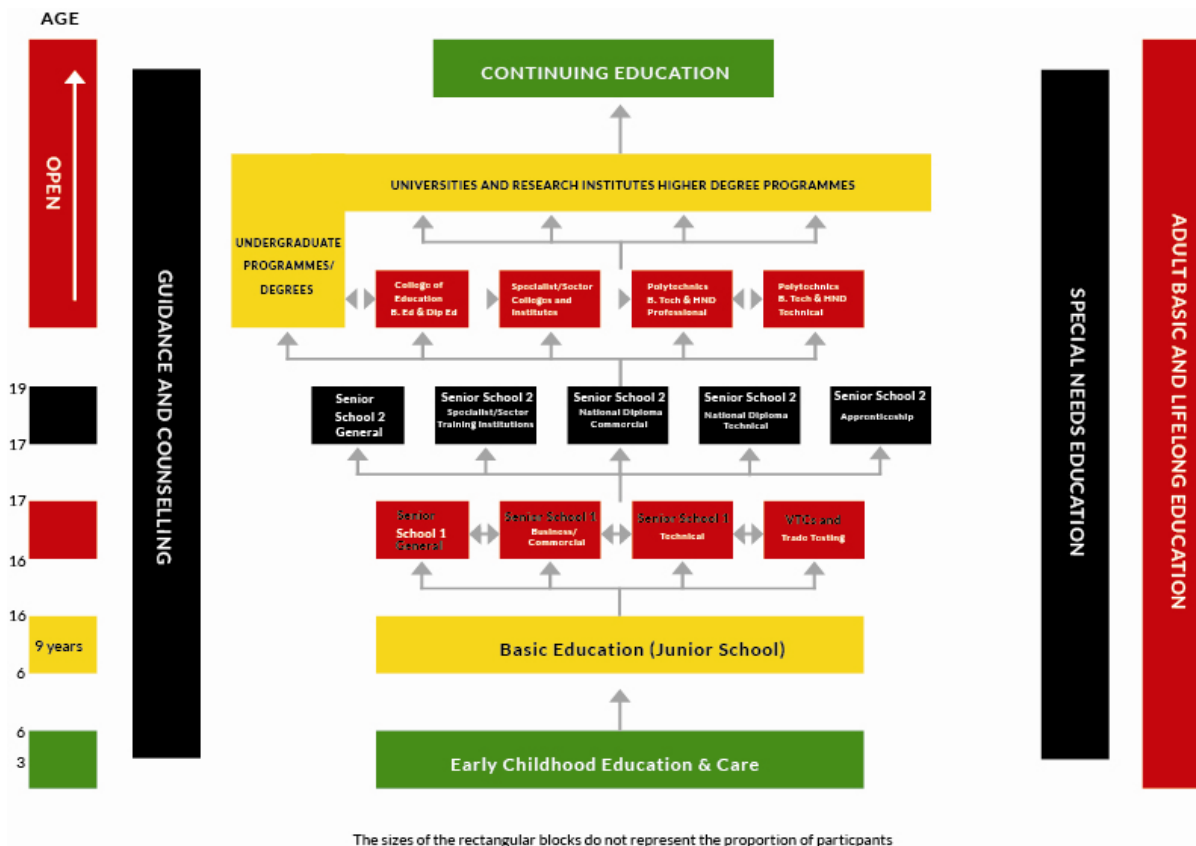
AGE

OPEN

19
17

17
16

16
9 years
6

6
3

GUIDANCE AND COUNSELLING

CONTINUING EDUCATION

UNIVERSITIES AND RESEARCH INSTITUTES HIGHER DEGREE PROGRAMMES

UNDERGRADUATE PROGRAMMES/ DEGREES

College of Education B. Ed & Dip Ed

Specialist/Sector Colleges and Institutes

Polytechnics B. Tech & HND Professional

Polytechnics B. Tech & HND Technical

Senior School 2 General

Senior School 2 Specialist/Sector Training Institutions

Senior School 2 National Diploma Commercial

Senior School 2 National Diploma Technical

Senior School 2 Apprenticeship

Senior School 1 General

Senior School 1 Business/ Commercial

Senior School 1 Technical

VTCs and Trade Testing

Basic Education (Junior School)

Early Childhood Education & Care

SPECIAL NEEDS EDUCATION

ADULT BASIC AND LIFELONG EDUCATION

The sizes of the rectangular blocks do not represent the proportion of particpants